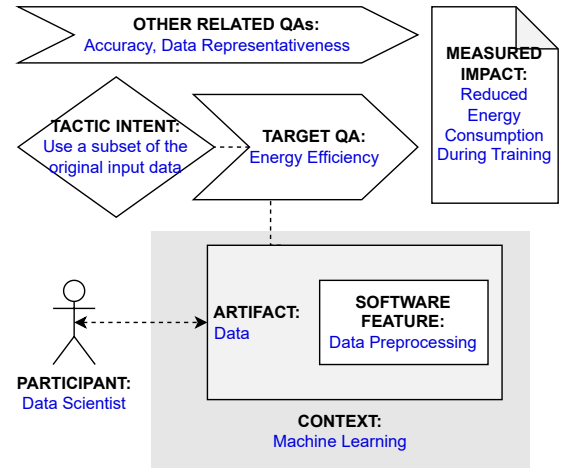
OTHER RELATED QAs:
Accuracy, Data Representativeness

MEASURED IMPACT:
Reduced Energy Consumption During Training

TACTIC INTENT:
Use a subset of the original input data

TARGET QA:
Energy Efficiency

ARTIFACT:
Data

SOFTWARE FEATURE:
Data Preprocessing

PARTICIPANT:
Data Scientist

CONTEXT:
Machine Learning